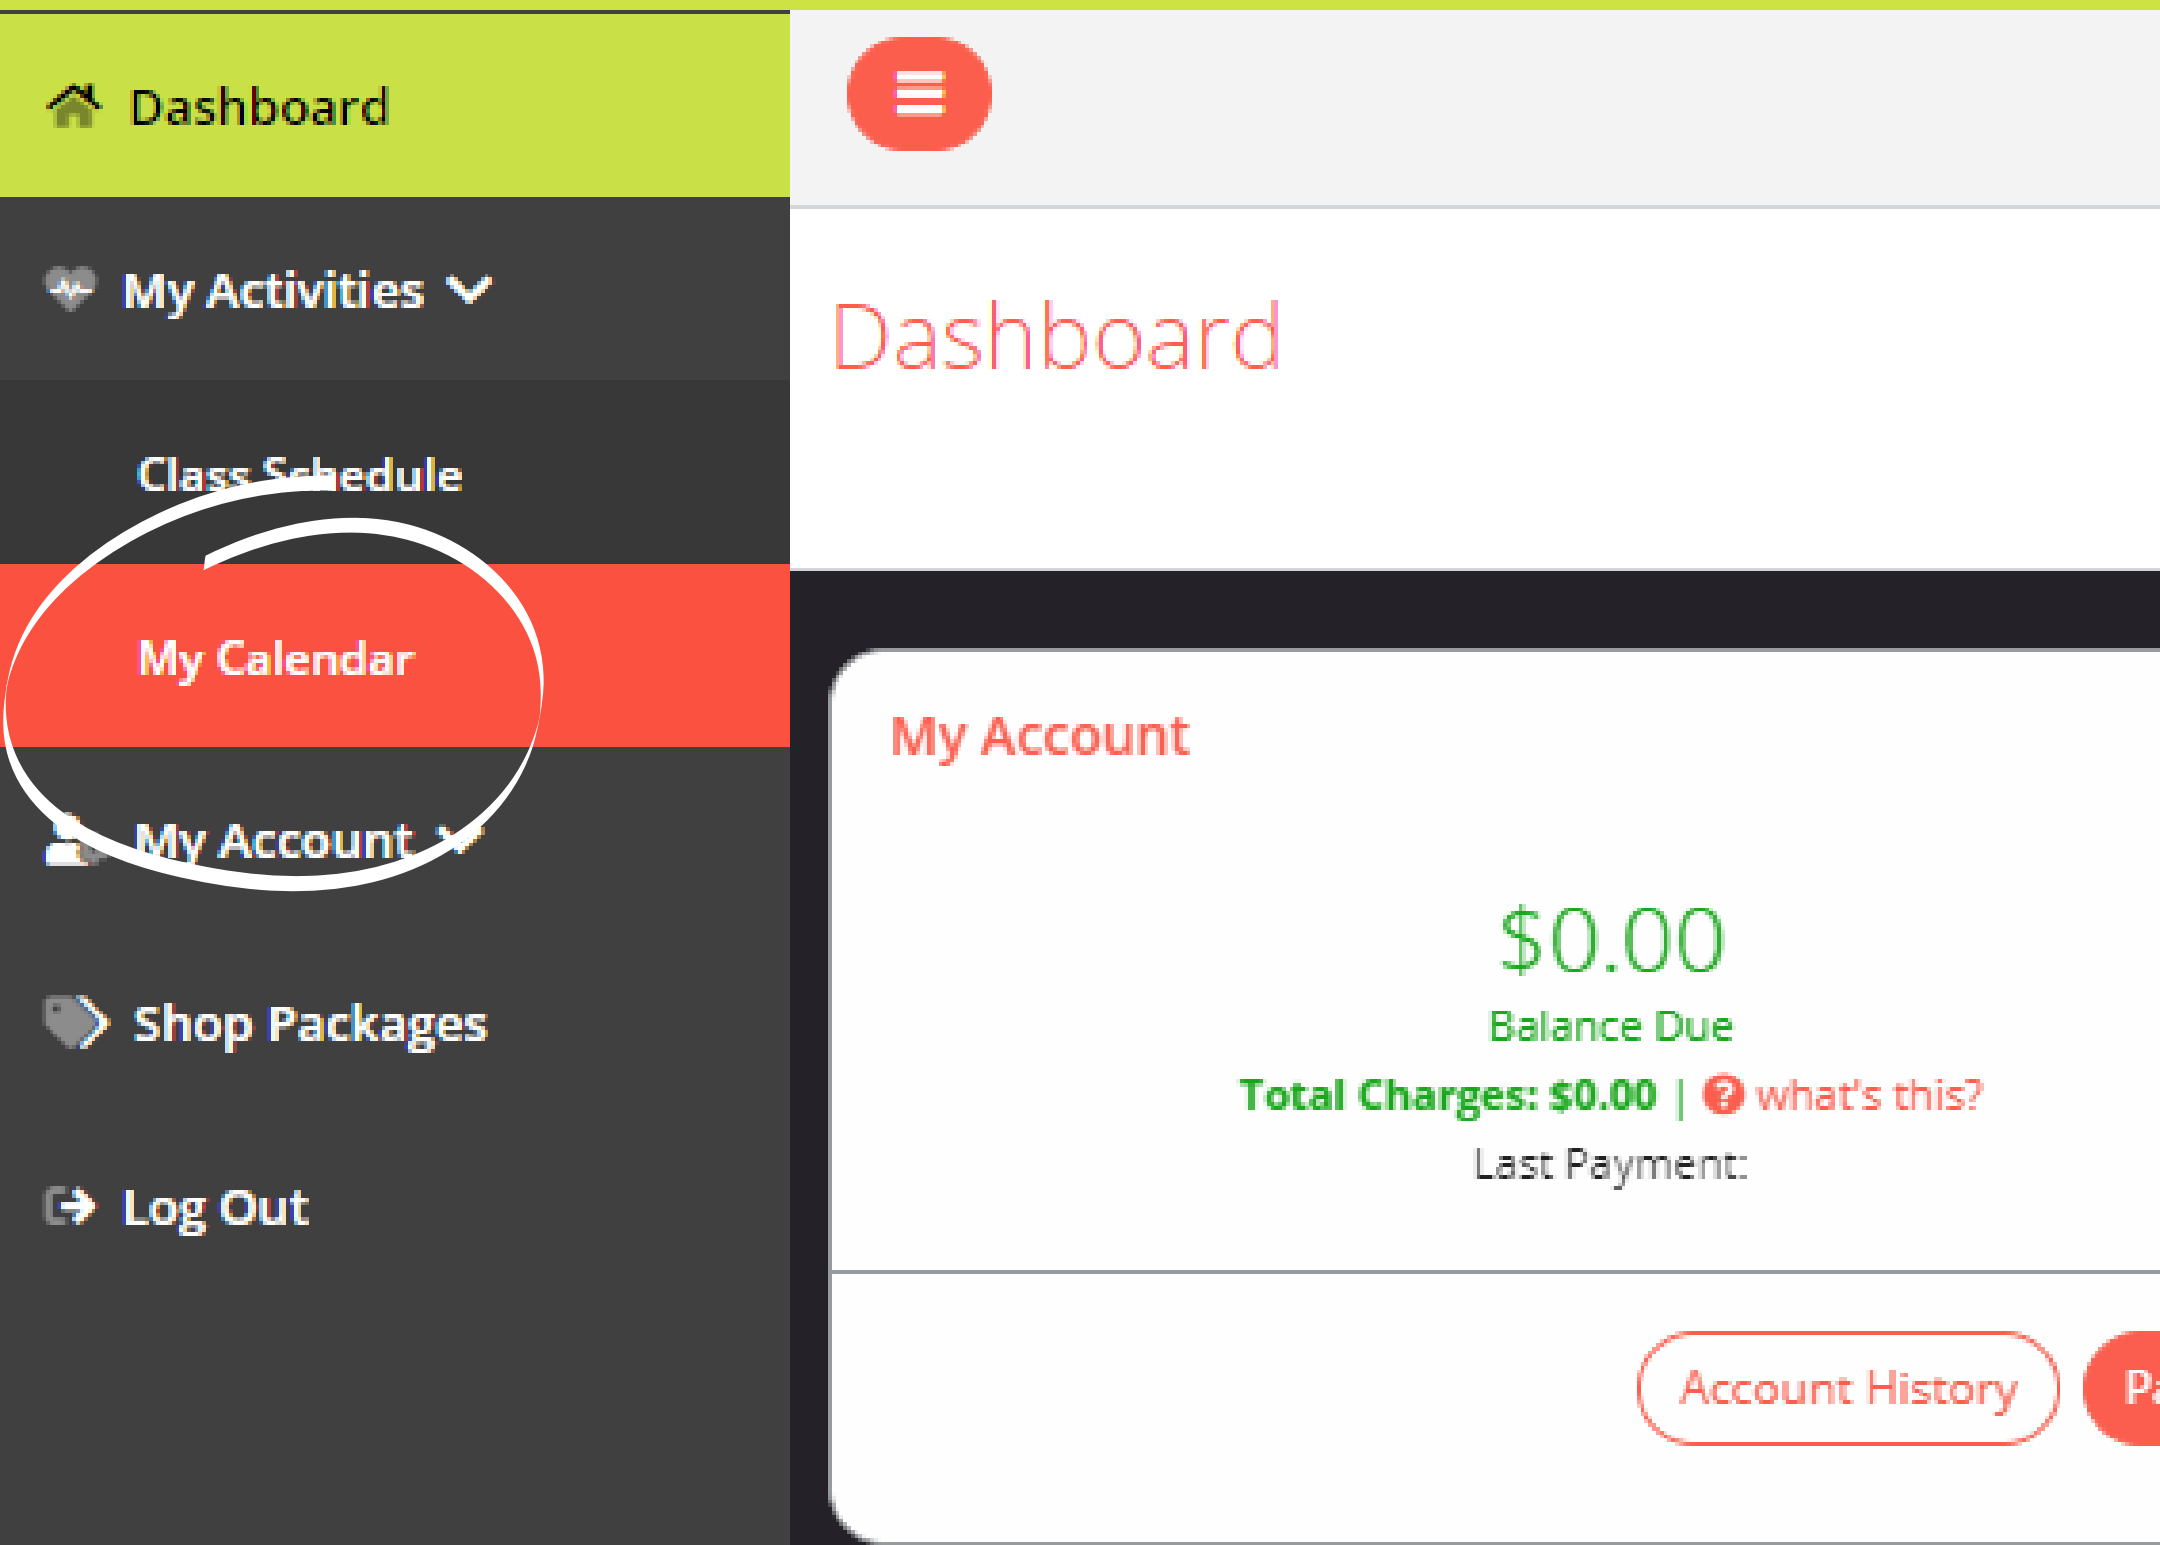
Dashboard

My Activities

Class Schedule

My Calendar

My Account

Shop Packages

Log Out

Dashboard

My Account

$0.00

Balance Due

Total Charges: $0.00 | what's this?

Last Payment:

Account History

P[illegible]